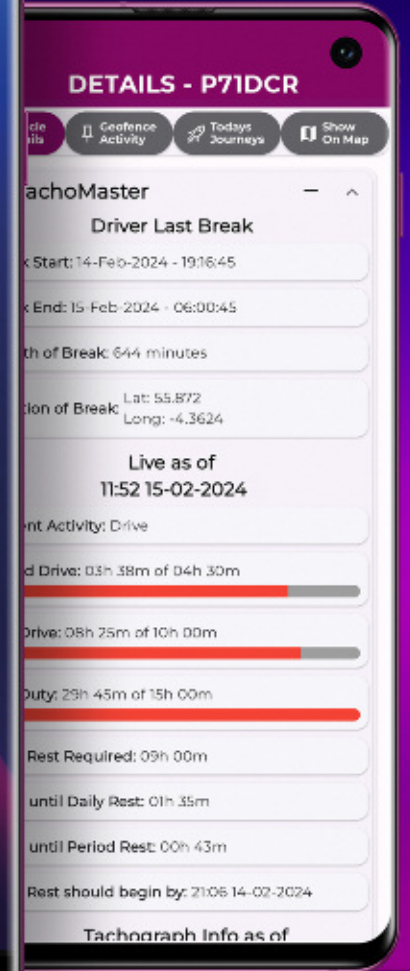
DETAILS - P71DCR

cle ils

Geofence Activity

Todays Journeys

Show On Map

achoMaster

Driver Last Break

k Start: 14-Feb-2024 - 19:16:45

k End: 15-Feb-2024 - 06:00:45

th of Break: 644 minutes

tion of Break: Lat: 55.872 Long: -4.3624

Live as of 11:52 15-02-2024

ent Activity: Drive

d Drive: 03h 38m of 04h 30m

Drive: 08h 25m of 10h 00m

Duty: 29h 45m of 15h 00m

Rest Required: 09h 00m

until Daily Rest: 01h 35m

until Period Rest: 00h 43m

Rest should begin by: 21:06 14-02-2024

Tachograph Info as of